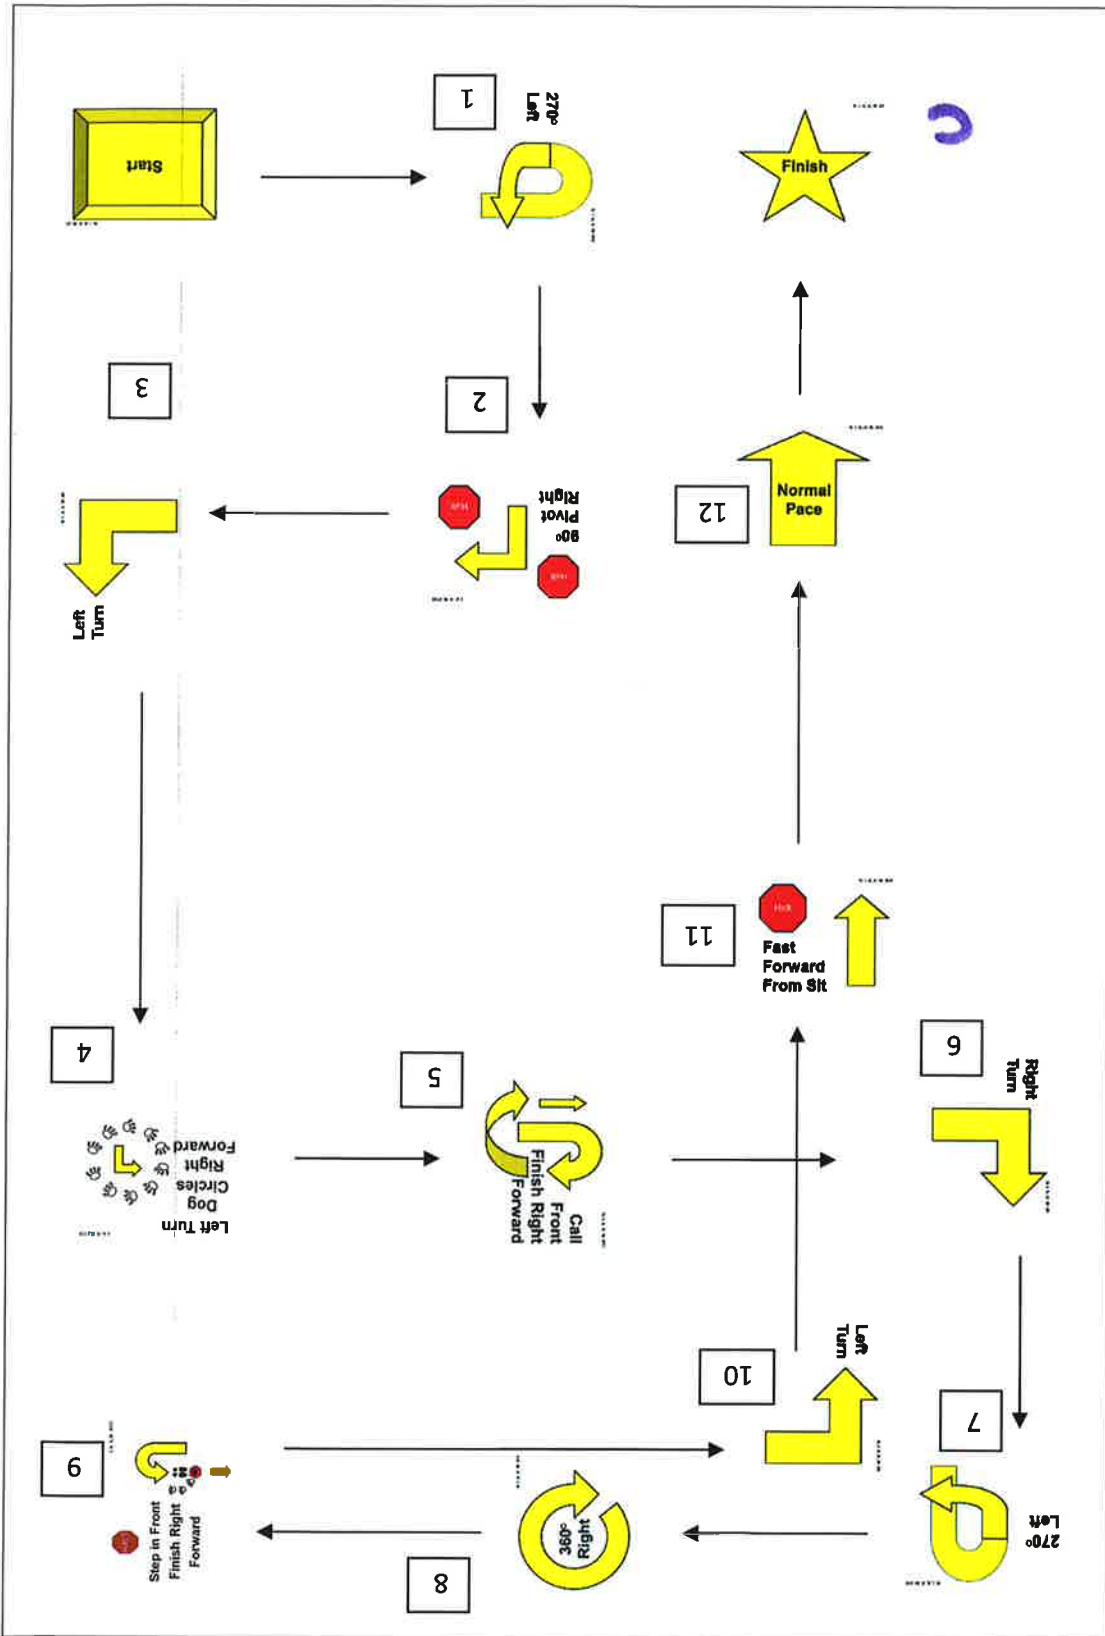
Start

1

270° Left

Finish

2

3

90° Pivot Right

Halt

Halt

Left Turn

12

Normal Pace

11

Halt

Fast Forward From Sit

4

Left Turn Dog Circles Right Forward

5

Call Front Finish Right Forward

6

Right Turn

10

Left Turn

7

270° Left

9

Step in Front Finish Right Forward

8

360° Right